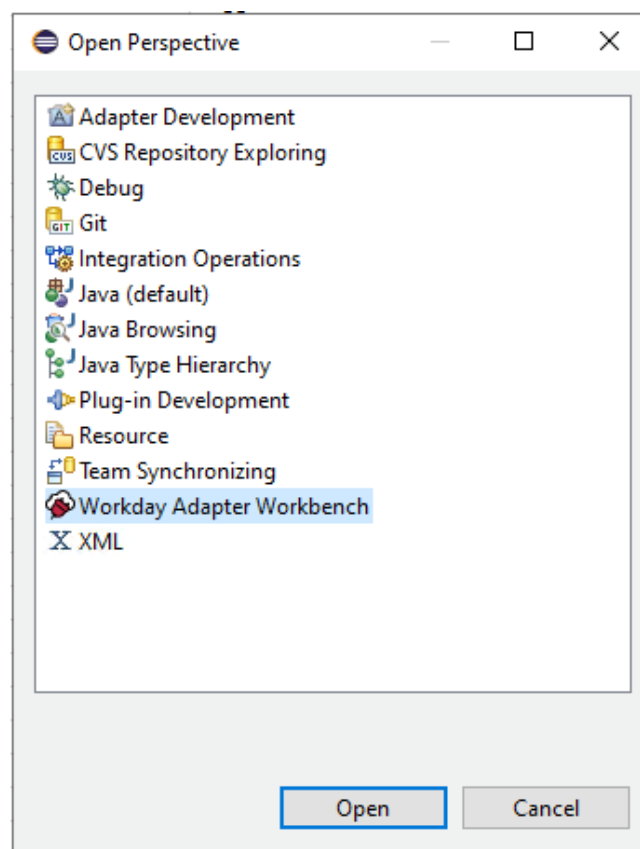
Open Perspective

Adapter Development
CVS Repository Exploring
Debug
Git
Integration Operations
Java (default)
Java Browsing
Java Type Hierarchy
Plug-in Development
Resource
Team Synchronizing
Workday Adapter Workbench
XML

Open
Cancel